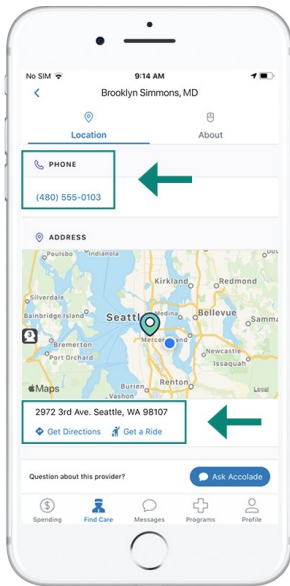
No SIM
9:14 AM
Brooklyn Simmons, MD
Location
About
PHONE
(480) 555-0103
ADDRESS
Indianola
Kirkland
Redmond
Silverdale
Bellevue
Seattle
Bremerton
Mercer Island
Port Orchard
Newcastle
Burien
Renton
Maps
Legal
2972 3rd Ave. Seattle, WA 98107
Get Directions
Get a Ride
Question about this provider?
Ask Accolade
Spending
Find Care
Messages
Programs
Profile